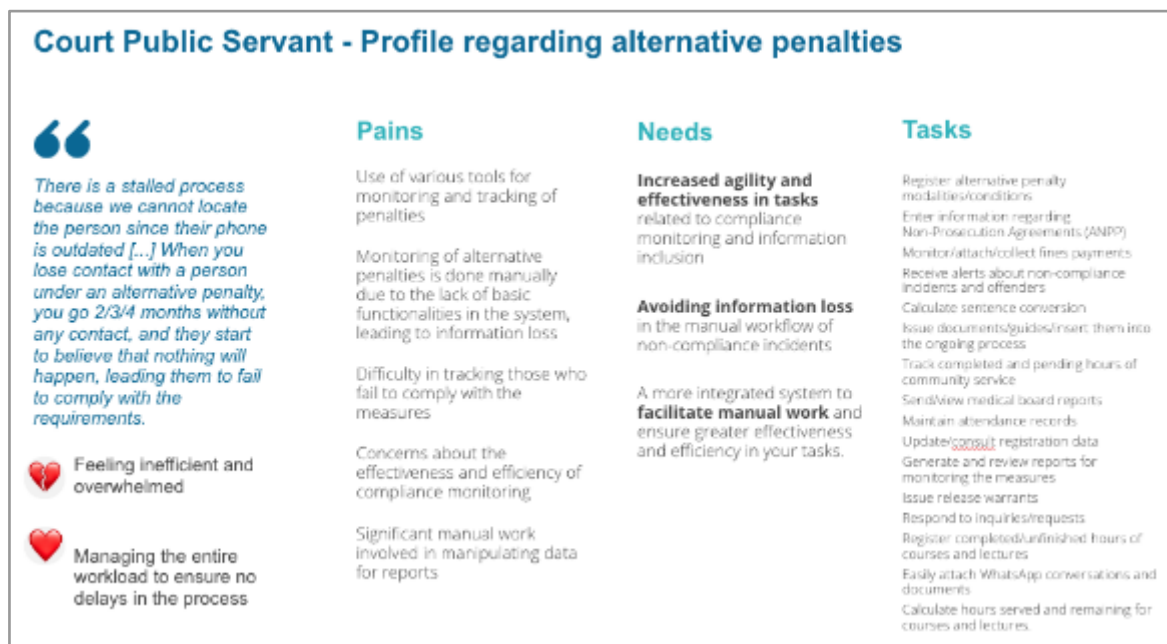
Court Public Servant - Profile regarding alternative penalties

There is a stalled process because we cannot locate the person since their phone is outdated [...] When you lose contact with a person under an alternative penalty, you go 2/3/4 months without any contact, and they start to believe that nothing will happen, leading them to fail to comply with the requirements.

Feeling inefficient and overwhelmed

Managing the entire workload to ensure no delays in the process

Pains

Use of various tools for monitoring and tracking of penalties

Monitoring of alternative penalties is done manually due to the lack of basic functionalities in the system, leading to information loss

Difficulty in tracking those who fail to comply with the measures

Concerns about the effectiveness and efficiency of compliance monitoring

Significant manual work involved in manipulating data for reports

Needs

**Increased agility and effectiveness in tasks** related to compliance monitoring and information inclusion

**Avoiding information loss** in the manual workflow of non-compliance incidents

A more integrated system to **facilitate manual work** and ensure greater effectiveness and efficiency in your tasks.

Tasks

Register alternative penalty modalities/conditions

Enter information regarding Non-Prosecution Agreements (ANPP)

Monitor/attach/collect fines payments

Receive alerts about non-compliance incidents and offenders

Calculate sentence conversion

Issue documents/guides/insert them into the ongoing process

Track completed and pending hours of community service

Send/view medical board reports

Maintain attendance records

Update/consult registration data

Generate and review reports for monitoring the measures

Issue release warrants

Respond to inquiries/requests

Register completed/unfinished hours of courses and lectures

Easily attach WhatsApp conversations and documents

Calculate hours served and remaining for courses and lectures